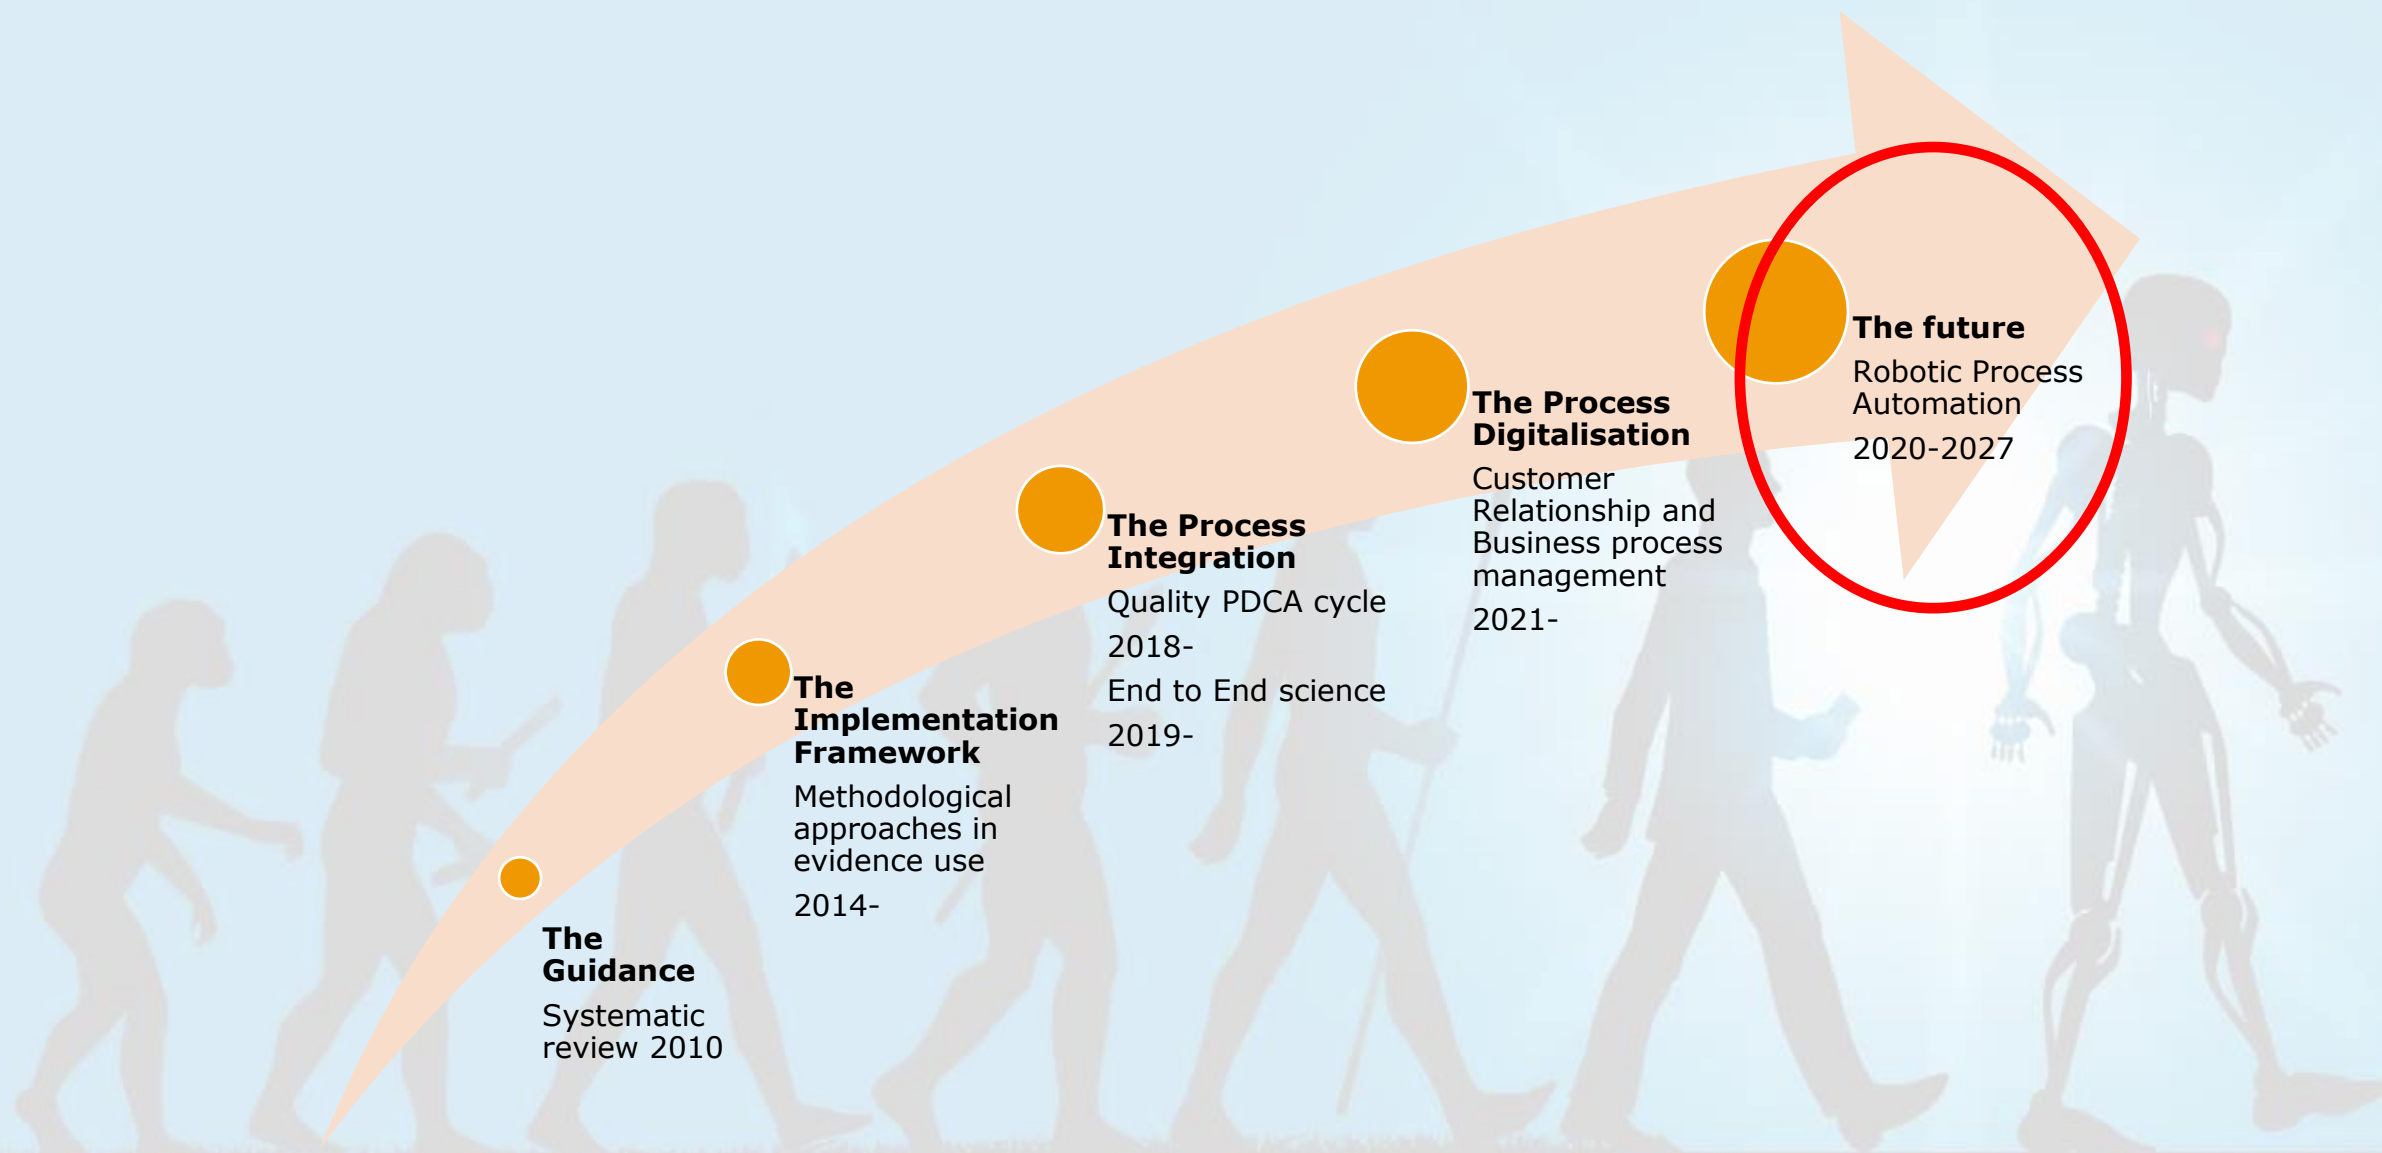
The Guidance
Systematic review 2010

The Implementation Framework
Methodological approaches in evidence use
2014-

The Process Integration
Quality PDCA cycle
2018-
End to End science
2019-

The Process Digitalisation
Customer Relationship and Business process management
2021-

The future
Robotic Process Automation
2020-2027